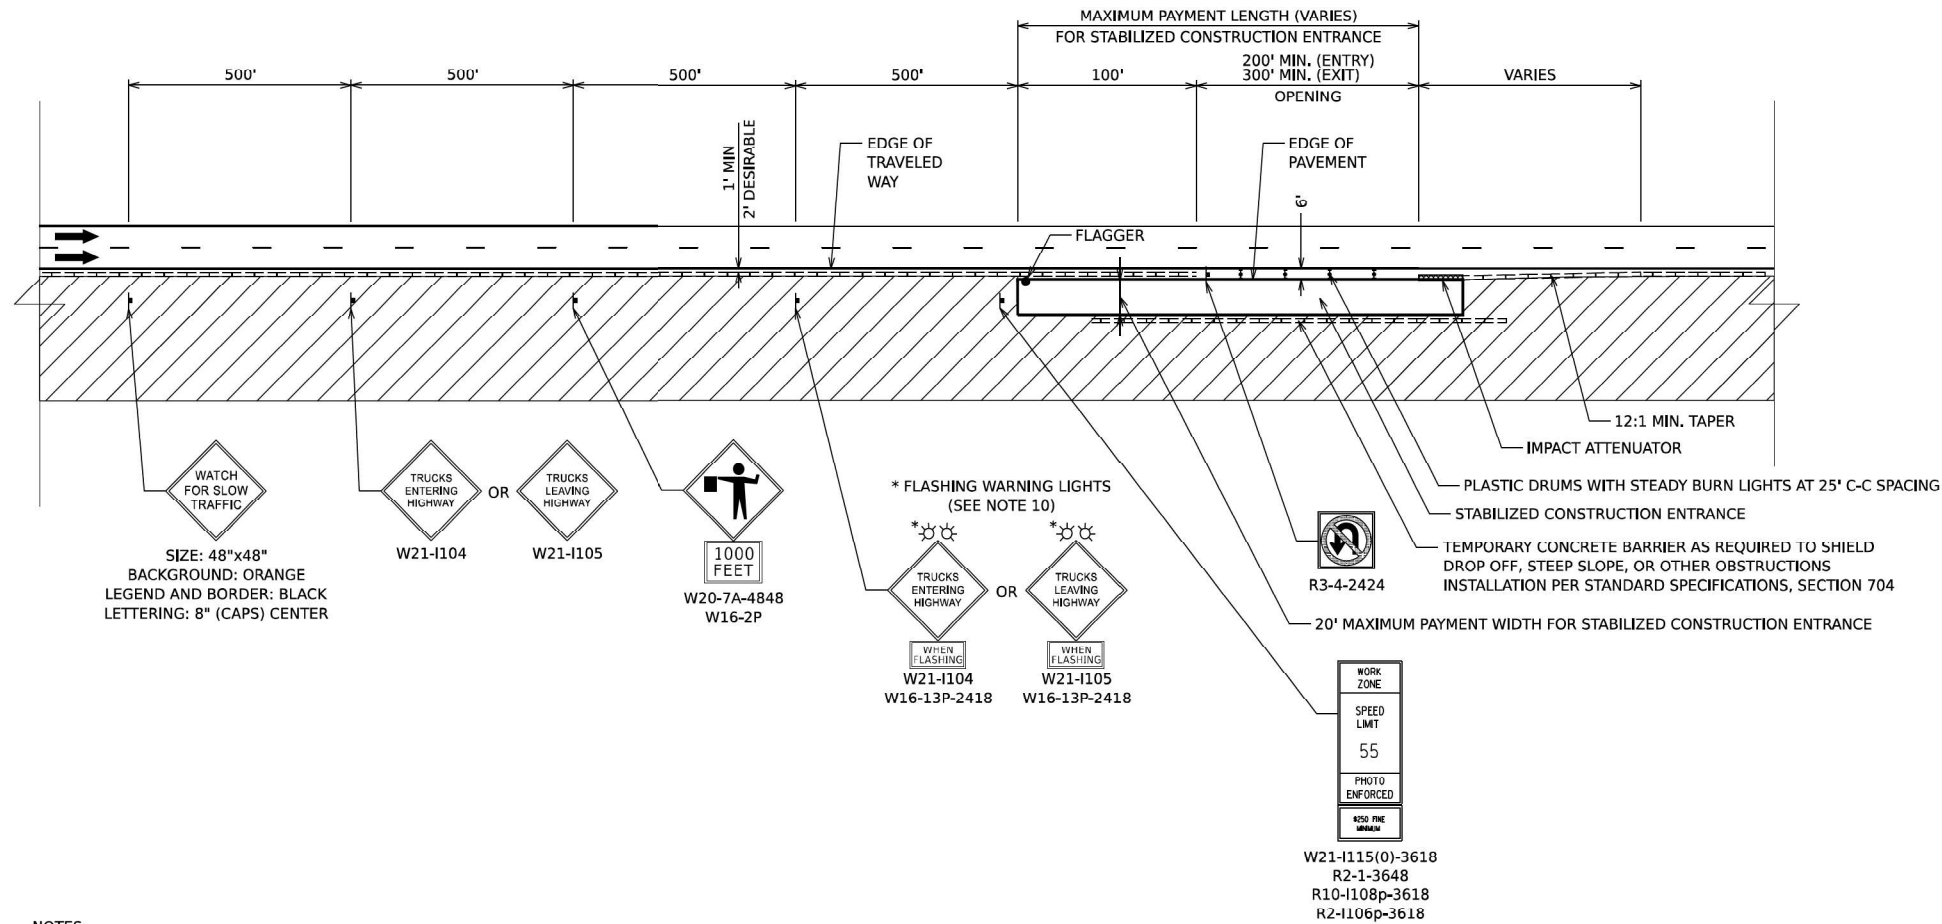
MAXIMUM PAYMENT LENGTH (VARIES)
FOR STABILIZED CONSTRUCTION ENTRANCE

500'
500'
500'
500'
100'
200' MIN. (ENTRY)
300' MIN. (EXIT)
OPENING
VARIES

1' MIN
2' DESIRABLE

EDGE OF TRAVELED WAY

EDGE OF PAVEMENT

6'

FLAGGER

12:1 MIN. TAPER
IMPACT ATTENUATOR
PLASTIC DRUMS WITH STEADY BURN LIGHTS AT 25' C-C SPACING
STABILIZED CONSTRUCTION ENTRANCE
TEMPORARY CONCRETE BARRIER AS REQUIRED TO SHIELD DROP OFF, STEEP SLOPE, OR OTHER OBSTRUCTIONS INSTALLATION PER STANDARD SPECIFICATIONS, SECTION 704
20' MAXIMUM PAYMENT WIDTH FOR STABILIZED CONSTRUCTION ENTRANCE

WATCH FOR SLOW TRAFFIC
SIZE: 48"x48"
BACKGROUND: ORANGE
LEGEND AND BORDER: BLACK
LETTERING: 8" (CAPS) CENTER

TRUCKS ENTERING HIGHWAY
OR
TRUCKS LEAVING HIGHWAY
W21-I104
W21-I105

1000 FEET
W20-7A-4848
W16-2P

* FLASHING WARNING LIGHTS
(SEE NOTE 10)

*
TRUCKS ENTERING HIGHWAY
WHEN FLASHING
OR
*
TRUCKS LEAVING HIGHWAY
WHEN FLASHING
W21-I104
W16-13P-2418
W21-I105
W16-13P-2418

R3-4-2424

WORK ZONE
SPEED LIMIT
55
PHOTO ENFORCED
$250 FINE MINIMUM
W21-I115(0)-3618
R2-1-3648
R10-I108p-3618
R2-I106p-3618

NOTES